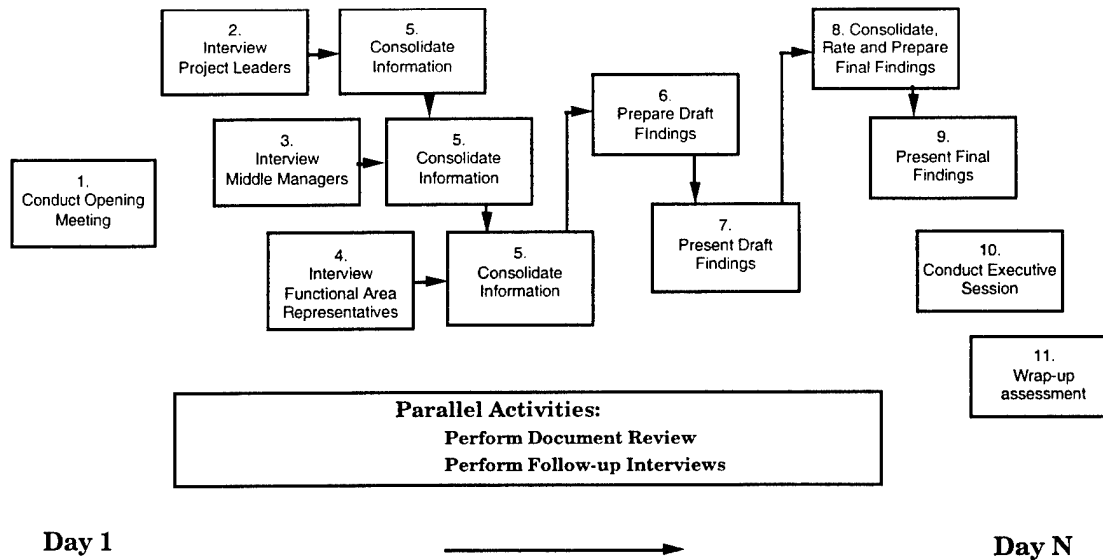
1. Conduct Opening Meeting

2. Interview Project Leaders

5. Consolidate Information

3. Interview Middle Managers

5. Consolidate Information

4. Interview Functional Area Representatives

5. Consolidate Information

6. Prepare Draft FIndings

7. Present Draft Findings

8. Consolidate, Rate and Prepare Final Findings

9. Present Final Findings

10. Conduct Executive Session

11. Wrap-up assessment

Parallel Activities:
Perform Document Review
Perform Follow-up Interviews

Day 1

Day N